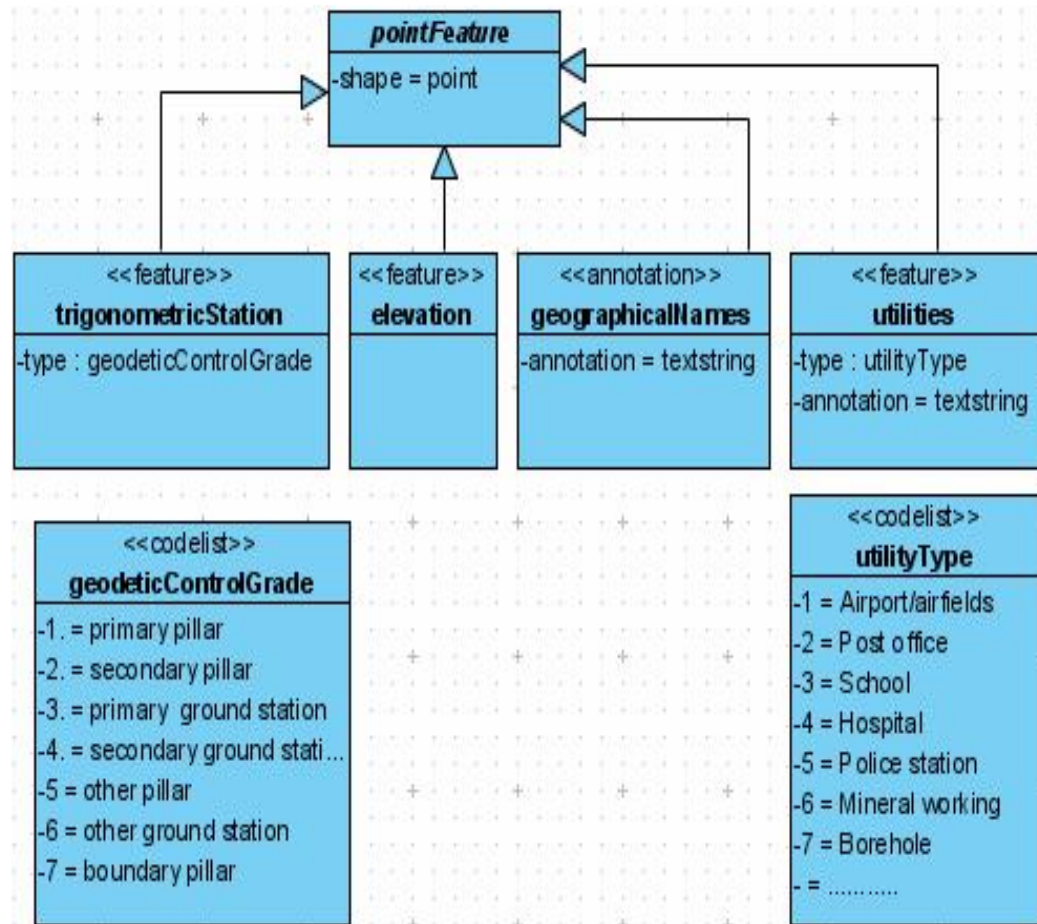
pointFeature
-shape = point

<<feature>>
trigonometricStation
-type : geodeticControlGrade

<<feature>>
elevation

<<annotation>>
geographicalNames
-annotation = textstring

<<feature>>
utilities
-type : utilityType
-annotation = textstring

<<codelist>>
geodeticControlGrade
-1. = primary pillar
-2. = secondary pillar
-3. = primary ground station
-4. = secondary ground stati...
-5 = other pillar
-6 = other ground station
-7 = boundary pillar

<<codelist>>
utilityType
-1 = Airport/airfields
-2 = Post office
-3 = School
-4 = Hospital
-5 = Police station
-6 = Mineral working
-7 = Borehole
- = ............